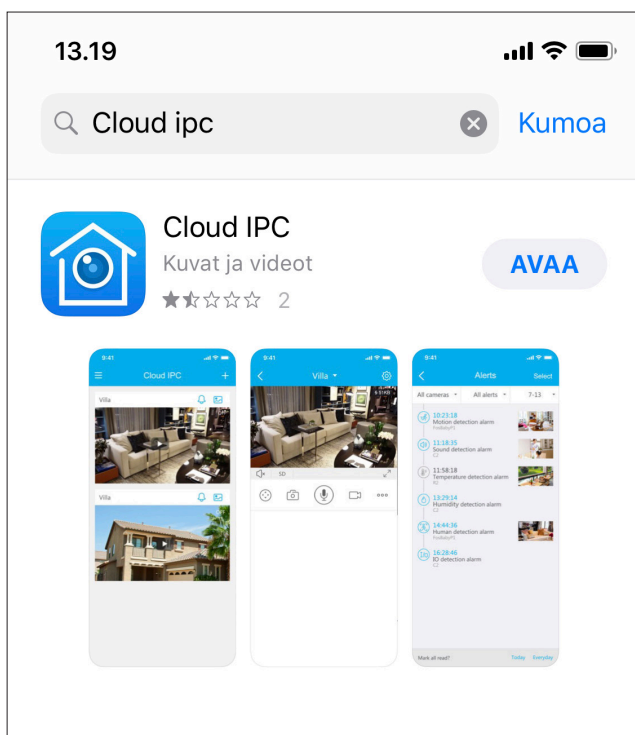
13.19

Cloud ipc

Kumoa

Cloud IPC
Kuvat ja videot
★☆☆☆☆ 2

AVAA

9:41
Cloud IPC
Villa
Villa

9:41
Villa
SD

9:41
Alerts
Select
All cameras
All alerts
7-13
10:23:18
Motion detection alarm
11:18:35
Sound detection alarm
11:58:18
Temperature detection alarm
13:29:14
Humidity detection alarm
14:44:36
Human detection alarm
16:28:46
IO detection alarm
Mark all read?
Today
Everyday